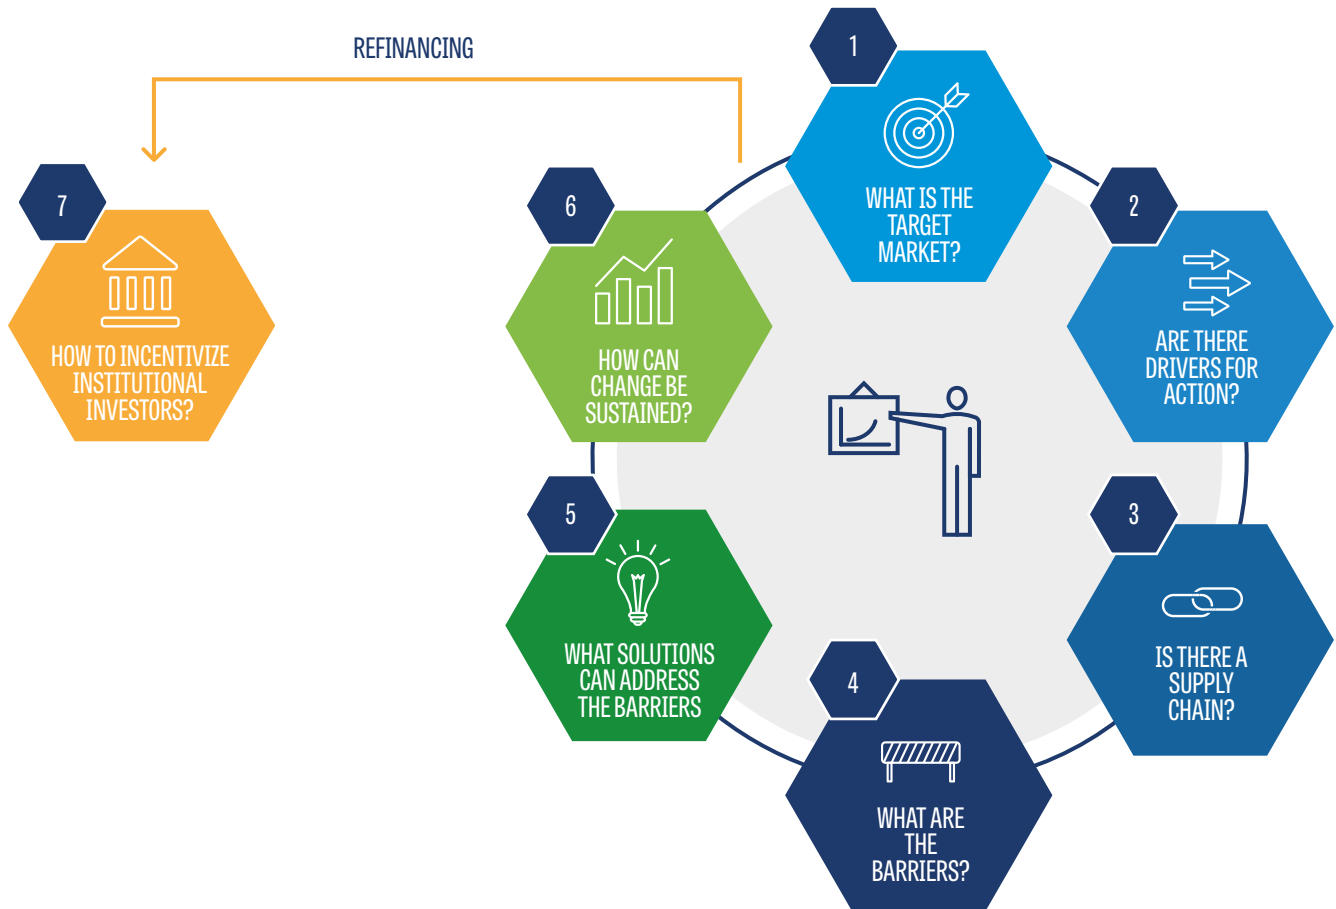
REFINANCING

7
HOW TO INCENTIVIZE INSTITUTIONAL INVESTORS?

1
WHAT IS THE TARGET MARKET?

2
ARE THERE DRIVERS FOR ACTION?

3
IS THERE A SUPPLY CHAIN?

4
WHAT ARE THE BARRIERS?

5
WHAT SOLUTIONS CAN ADDRESS THE BARRIERS

6
HOW CAN CHANGE BE SUSTAINED?